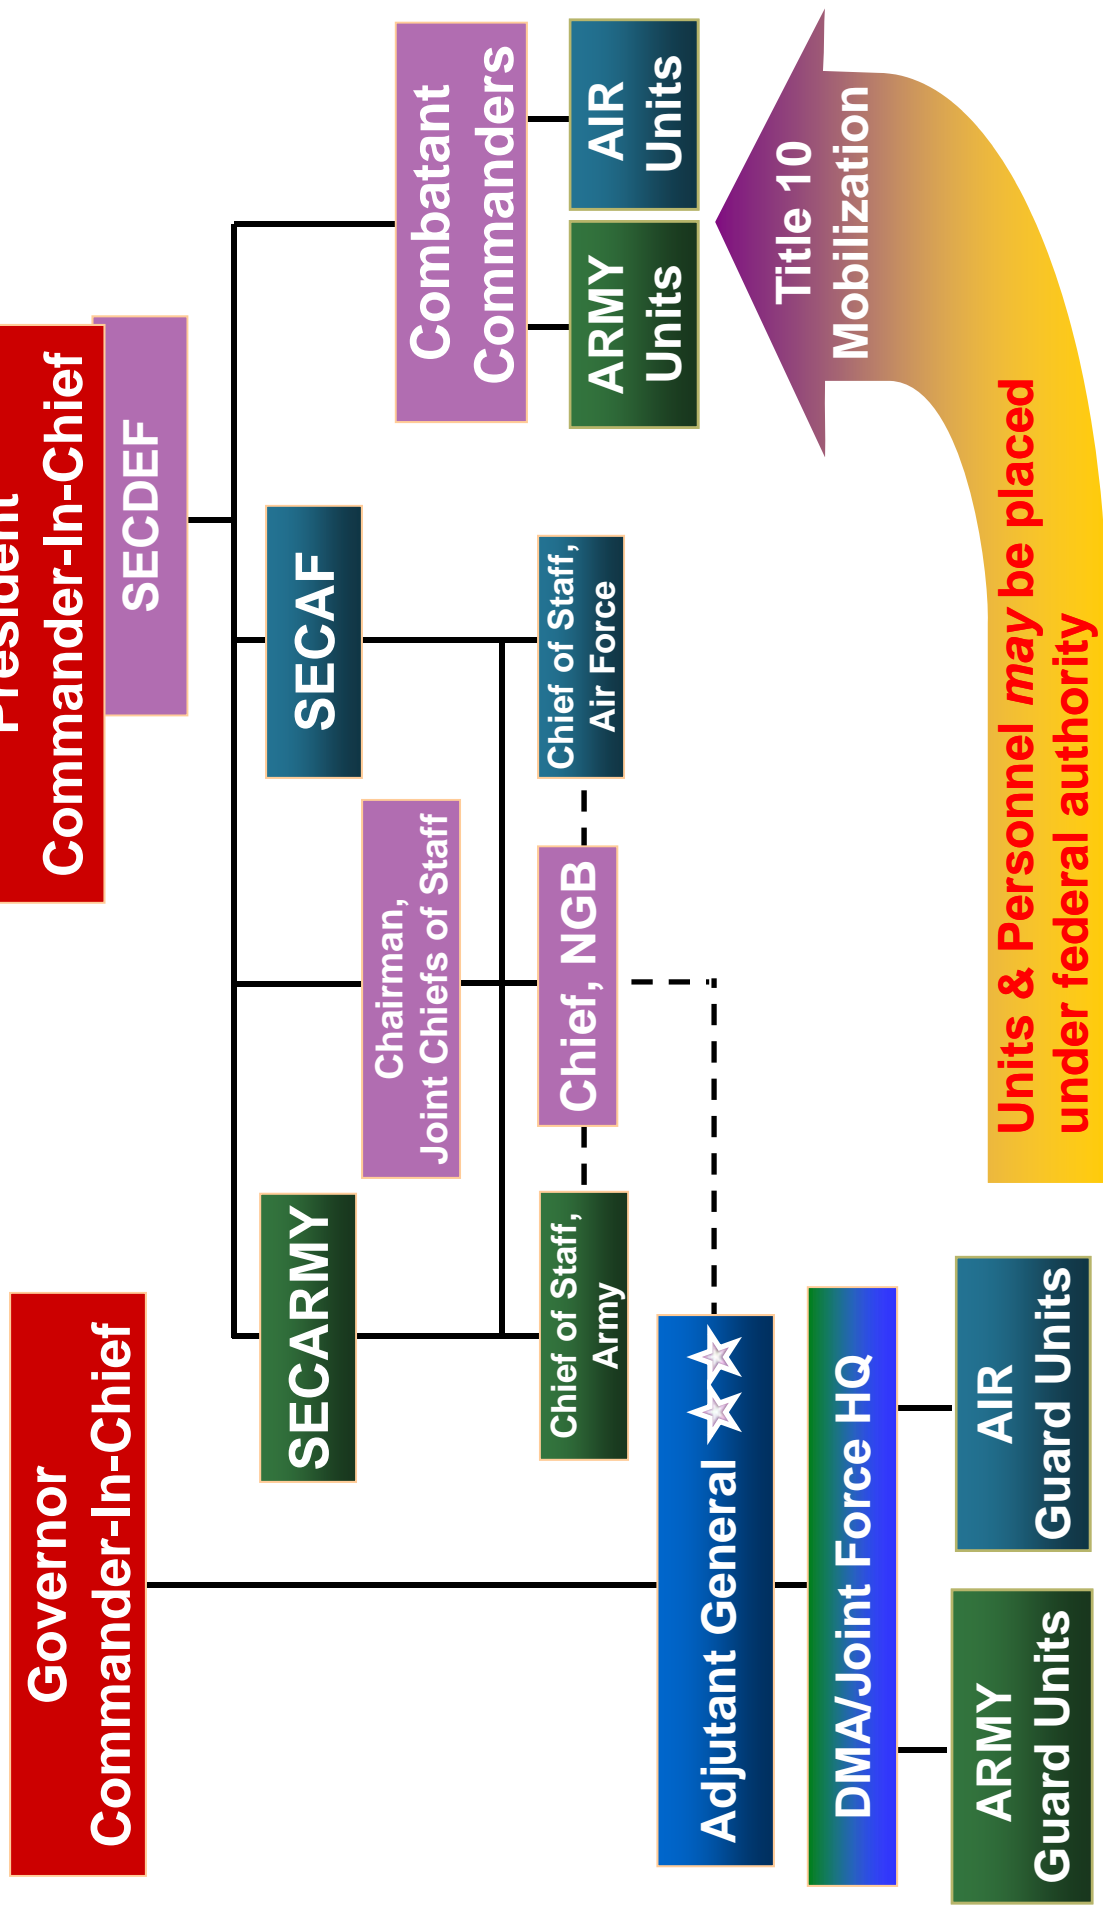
President
Commander-In-Chief

SECDEF

Combatant Commanders

AIR Units

ARMY Units

Title 10 Mobilization

SECAF

Chief of Staff, Air Force

Chairman, Joint Chiefs of Staff

Chief, NGB

SECARMY

Chief of Staff, Army

Units & Personnel may be placed under federal authority

Governor
Commander-In-Chief

Adjutant General

DMA/Joint Force HQ

AIR Guard Units

ARMY Guard Units